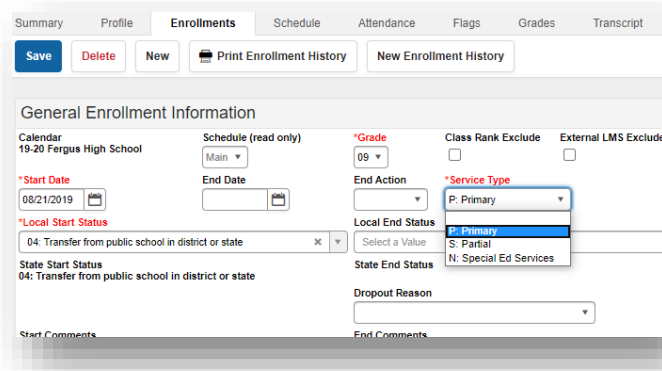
Summary Profile Enrollments Schedule Attendance Flags Grades Transcript

Save Delete New Print Enrollment History New Enrollment History

General Enrollment Information

Calendar
19-20 Fergus High School

Schedule (read only)
Main

*Grade
09

Class Rank Exclude

External LMS Exclude

*Start Date
08/21/2019

End Date

End Action

*Service Type
P: Primary

P: Primary
S: Partial
N: Special Ed Services

*Local Start Status
04: Transfer from public school in district or state

Local End Status
Select a Value

State Start Status
04: Transfer from public school in district or state

State End Status

Dropout Reason

Start Comments

End Comments